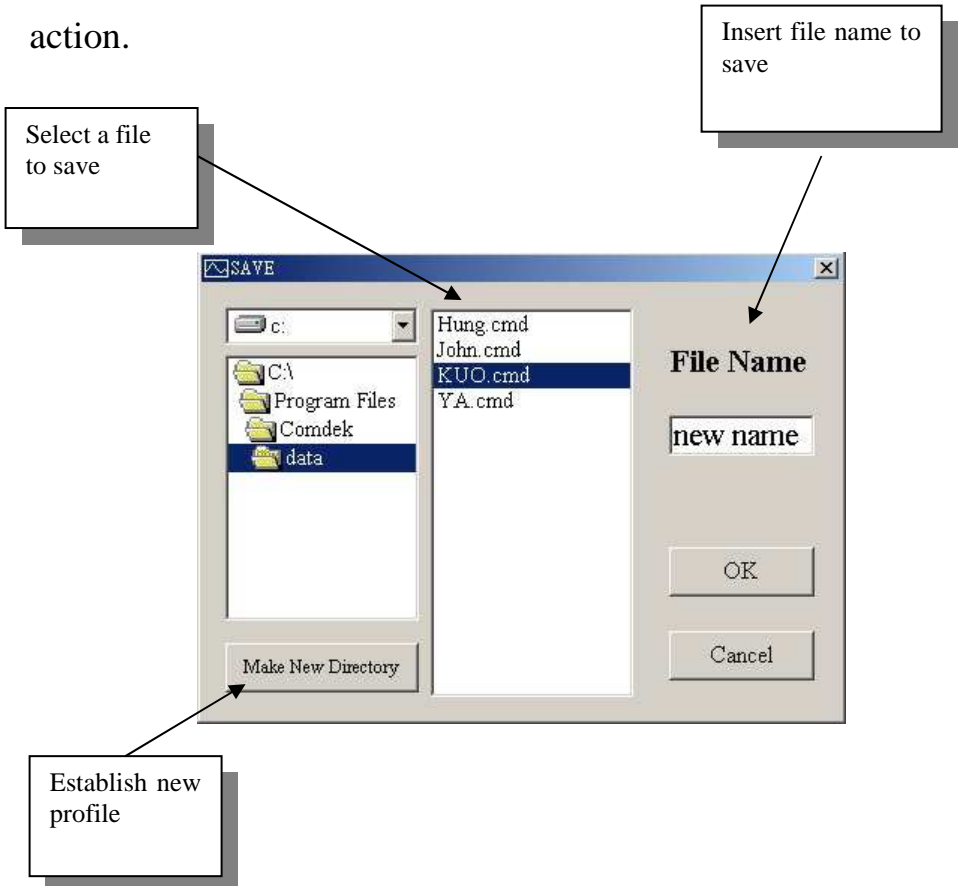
action.

Insert file name to save

Select a file to save

SAVE

c:

C:\
Program Files
Comdek
data

Hung.cmd
John.cmd
KUO.cmd
YA.cmd

File Name

new name

OK

Cancel

Make New Directory

Establish new profile